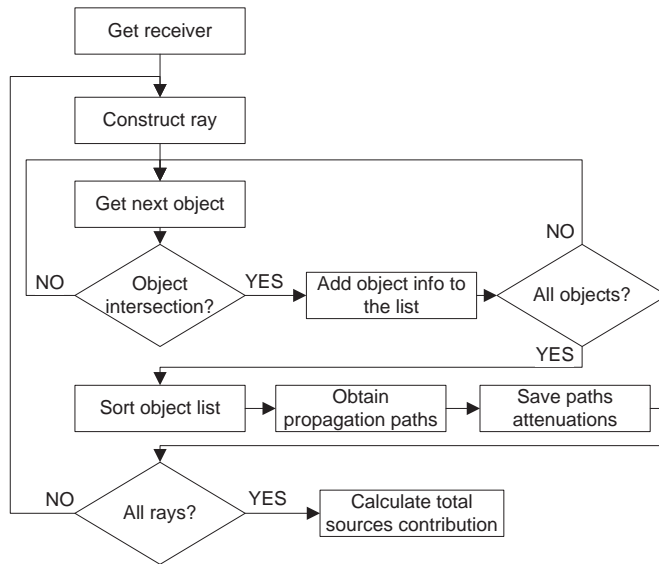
Get receiver

Construct ray

Get next object

NO

Object intersection?

YES

Add object info to the list

All objects?

NO

YES

Sort object list

Obtain propagation paths

Save paths attenuations

NO

All rays?

YES

Calculate total sources contribution